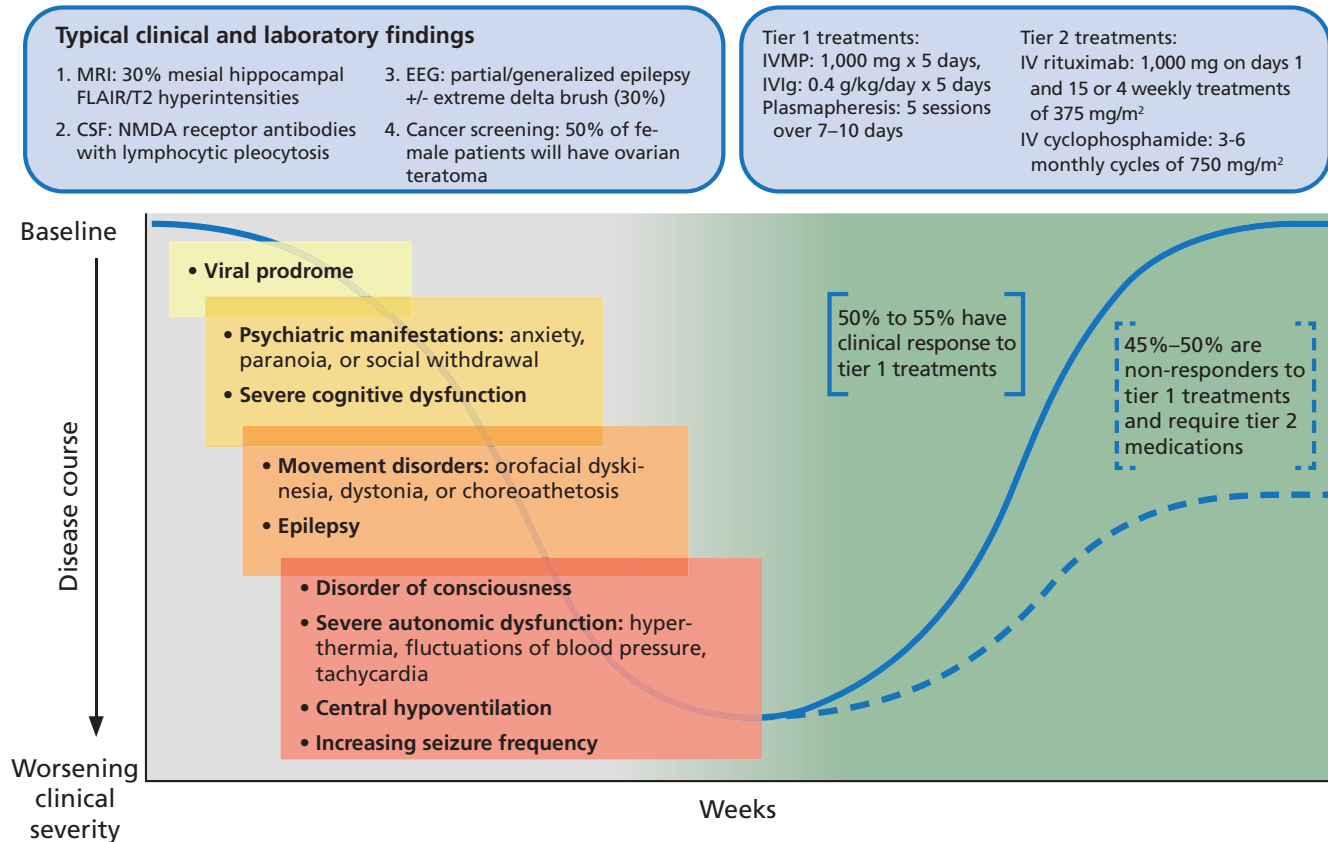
**Typical clinical and laboratory findings**

1. MRI: 30% mesial hippocampal FLAIR/T2 hyperintensities
2. CSF: NMDA receptor antibodies with lymphocytic pleocytosis
3. EEG: partial/generalized epilepsy +/- extreme delta brush (30%)
4. Cancer screening: 50% of female patients will have ovarian teratoma

Tier 1 treatments:
IVMP: 1,000 mg x 5 days,
IVIg: 0.4 g/kg/day x 5 days
Plasmapheresis: 5 sessions over 7–10 days

Tier 2 treatments:
IV rituximab: 1,000 mg on days 1 and 15 or 4 weekly treatments of 375 mg/m$^2$
IV cyclophosphamide: 3-6 monthly cycles of 750 mg/m$^2$

Baseline

• Viral prodrome

• Psychiatric manifestations: anxiety, paranoia, or social withdrawal
• Severe cognitive dysfunction

• Movement disorders: orofacial dyskinesia, dystonia, or choreoathetosis
• Epilepsy

• Disorder of consciousness
• Severe autonomic dysfunction: hyperthermia, fluctuations of blood pressure, tachycardia
• Central hypoventilation
• Increasing seizure frequency

50% to 55% have clinical response to tier 1 treatments

45%–50% are non-responders to tier 1 treatments and require tier 2 medications

Disease course

Worsening clinical severity

Weeks